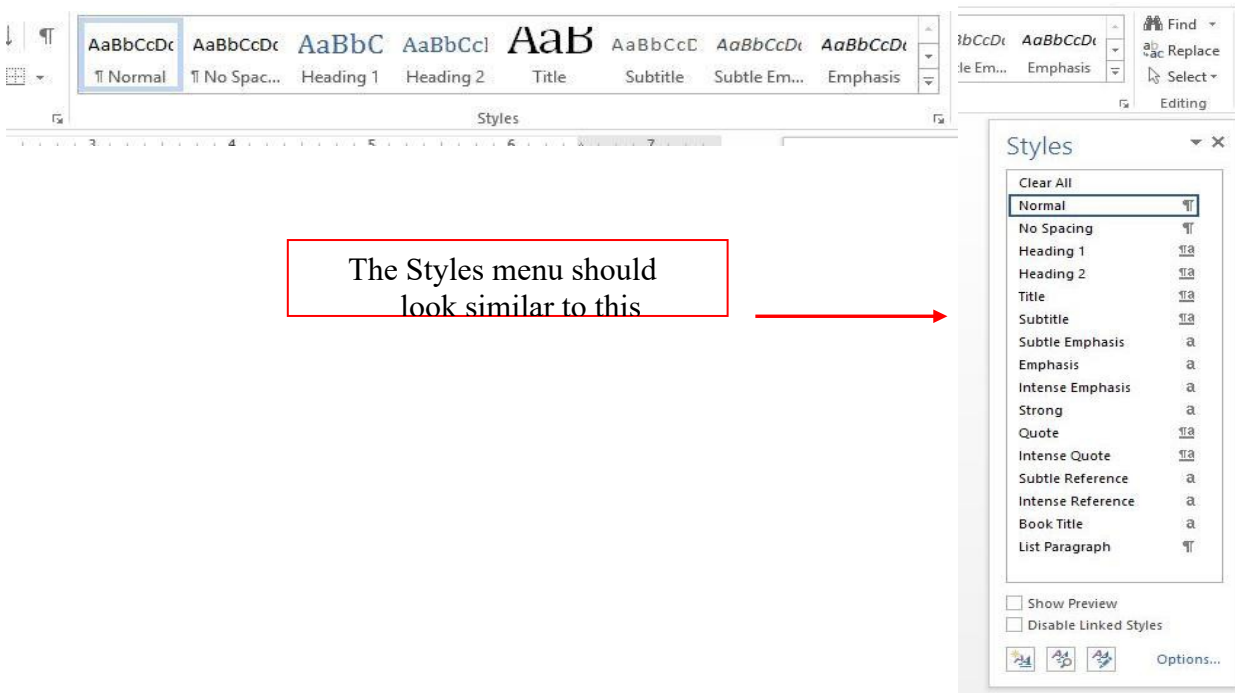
¶

AaBbCcDc ¶ Normal | AaBbCcDc ¶ No Spac... | AaBbC Heading 1 | AaBbCcl Heading 2 | AaB Title | AaBbCcD Subtitle | AaBbCcDc Subtle Em... | AaBbCcDc Emphasis

Styles

bCcDc le Em... | AaBbCcDc Emphasis

Find
Replace
Select

Editing

The Styles menu should look similar to this

Styles

Clear All
Normal ¶
No Spacing ¶
Heading 1 ¶a
Heading 2 ¶a
Title ¶a
Subtitle ¶a
Subtle Emphasis a
Emphasis a
Intense Emphasis a
Strong a
Quote ¶a
Intense Quote ¶a
Subtle Reference a
Intense Reference a
Book Title a
List Paragraph ¶

Show Preview
Disable Linked Styles

Options...